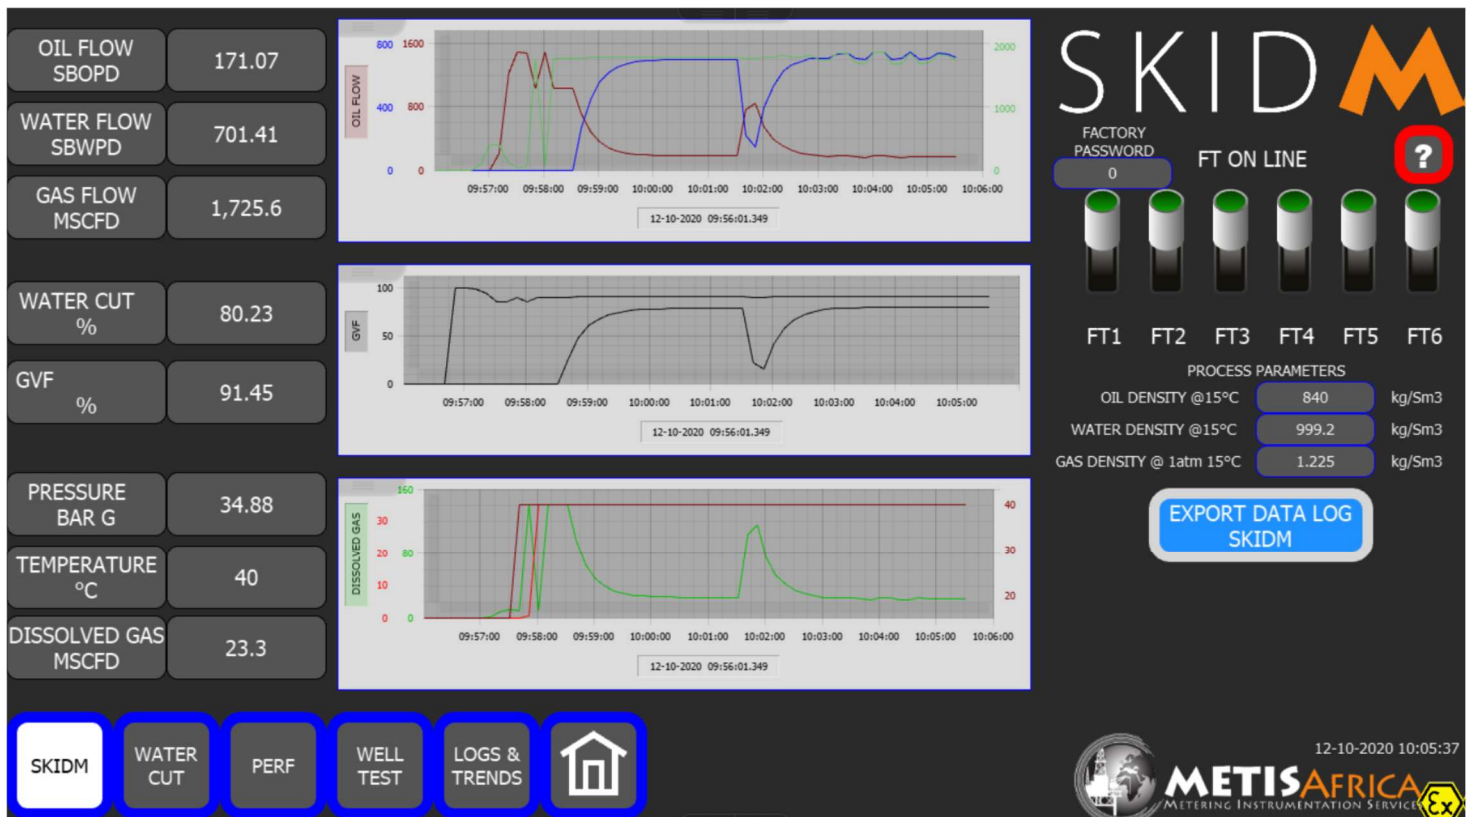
OIL FLOW SBOPD
171.07
WATER FLOW SBWPD
701.41
GAS FLOW MSCFD
1,725.6
WATER CUT %
80.23
GVF %
91.45
PRESSURE BAR G
34.88
TEMPERATURE °C
40
DISSOLVED GAS MSCFD
23.3

OIL FLOW
800 1600
400 800
0 0
2000
1000
0
09:57:00 09:58:00 09:59:00 10:00:00 10:01:00 10:02:00 10:03:00 10:04:00 10:05:00 10:06:00
12-10-2020 09:56:01.349

GVF
100
50
0
09:57:00 09:58:00 09:59:00 10:00:00 10:01:00 10:02:00 10:03:00 10:04:00 10:05:00
12-10-2020 09:56:01.349

DISSOLVED GAS
160
30
20 80
10
0 0
40
30
20
09:57:00 09:58:00 09:59:00 10:00:00 10:01:00 10:02:00 10:03:00 10:04:00 10:05:00 10:06:00
12-10-2020 09:56:01.349

SKID M
FACTORY PASSWORD
0
FT ON LINE
?
FT1 FT2 FT3 FT4 FT5 FT6
PROCESS PARAMETERS
OIL DENSITY @15°C 840 kg/Sm3
WATER DENSITY @15°C 999.2 kg/Sm3
GAS DENSITY @ 1atm 15°C 1.225 kg/Sm3
EXPORT DATA LOG SKIDM

SKIDM
WATER CUT
PERF
WELL TEST
LOGS & TRENDS

12-10-2020 10:05:37
METISAFRICA
METERING INSTRUMENTATION SERVICES
Ex